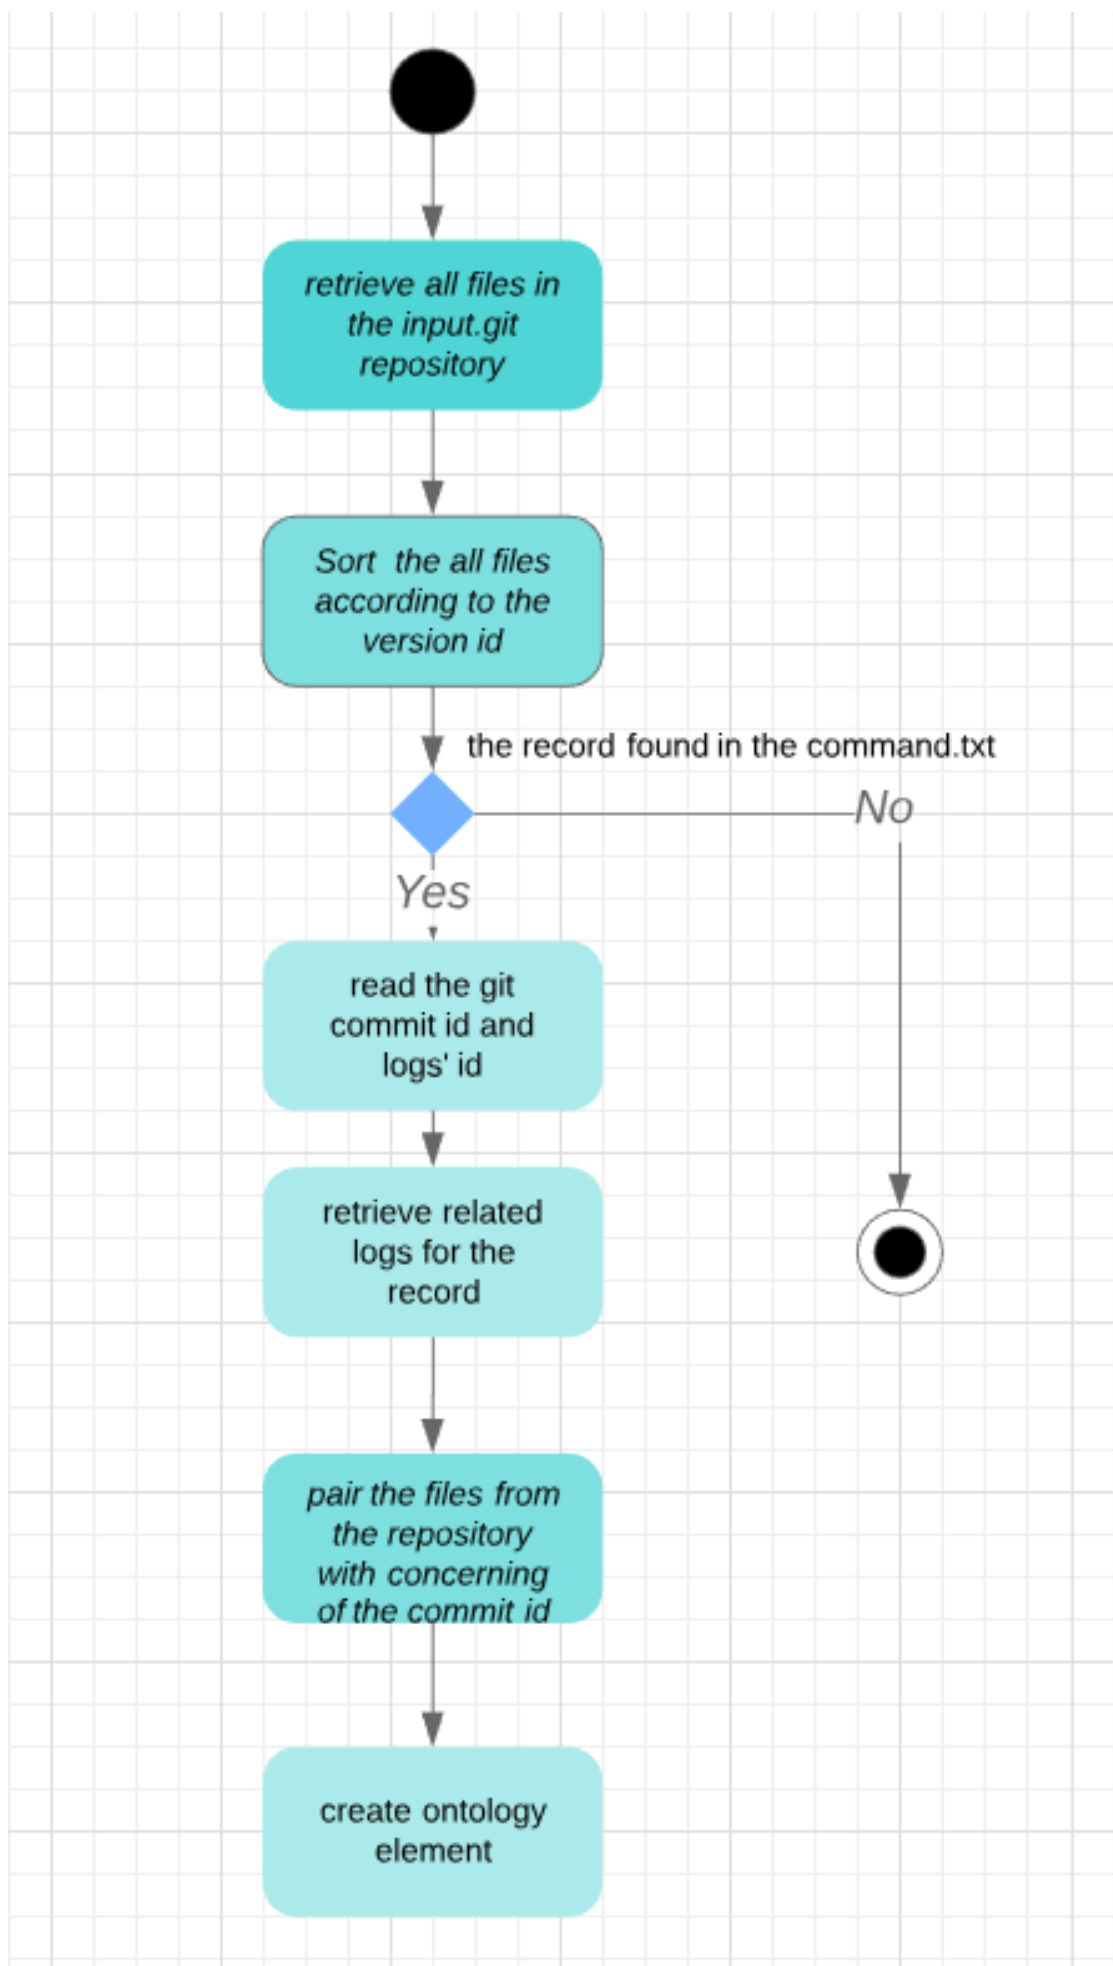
retrieve all files in the input.git repository

Sort the all files according to the version id

the record found in the command.txt

No

Yes

read the git commit id and logs' id

retrieve related logs for the record

pair the files from the repository with concerning of the commit id

create ontology element